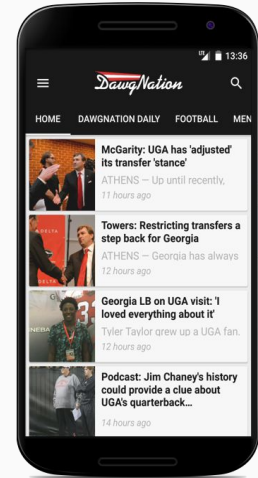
13:36

DawgNation

HOME DAWGNATION DAILY FOOTBALL MEN

McGarity: UGA has 'adjusted' its transfer 'stance'
ATHENS — Up until recently,
11 hours ago

Towers: Restricting transfers a step back for Georgia
ATHENS — Georgia has always
12 hours ago

Georgia LB on UGA visit: 'I loved everything about it'
Tyler Taylor grew up a UGA fan.
12 hours ago

Podcast: Jim Chaney's history could provide a clue about UGA's quarterback...
14 hours ago